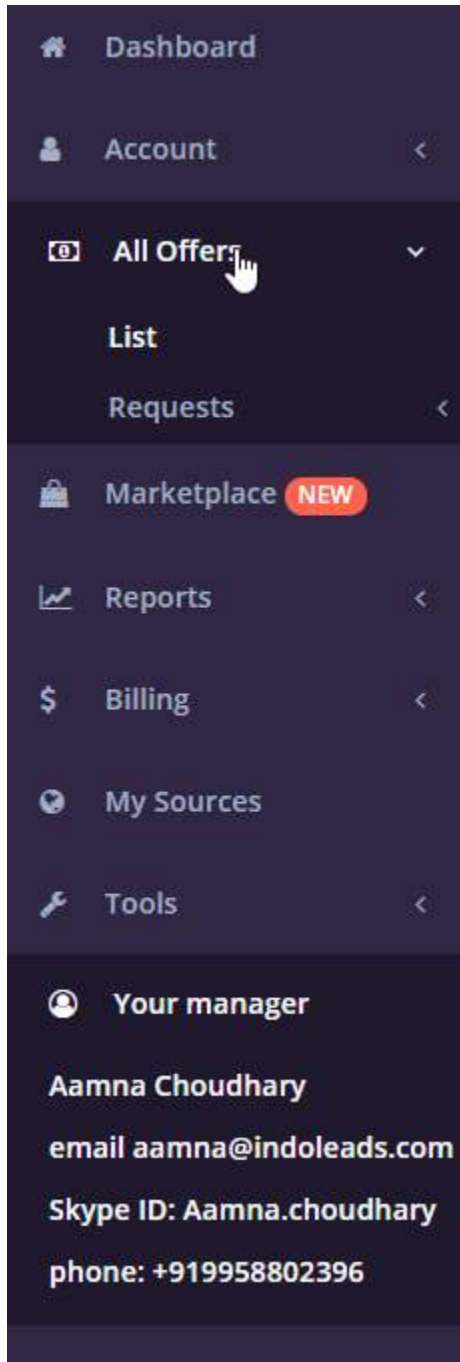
Dashboard

Account

All Offers

List

Requests

Marketplace NEW

Reports

Billing

My Sources

Tools

Your manager

Aamna Choudhary

email aamna@indoleads.com

Skype ID: Aamna.choudhary

phone: +919958802396